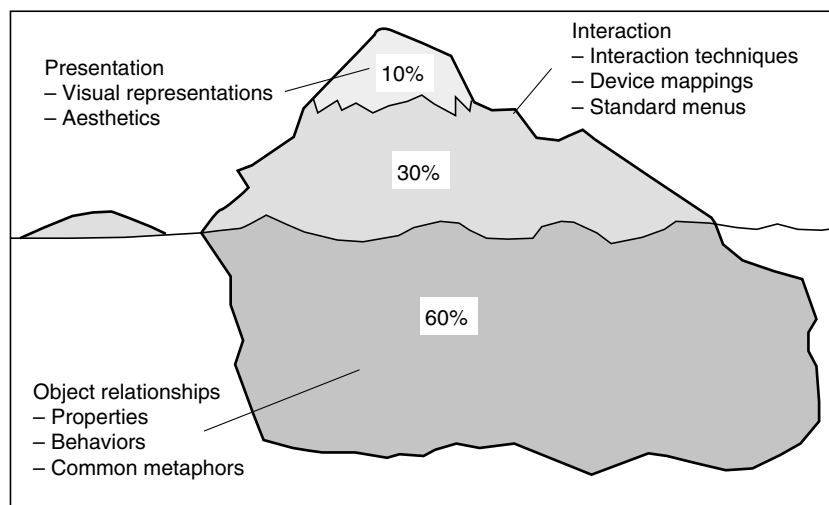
Presentation
– Visual representations
– Aesthetics

10%

Interaction
– Interaction techniques
– Device mappings
– Standard menus

30%

60%

Object relationships
– Properties
– Behaviors
– Common metaphors